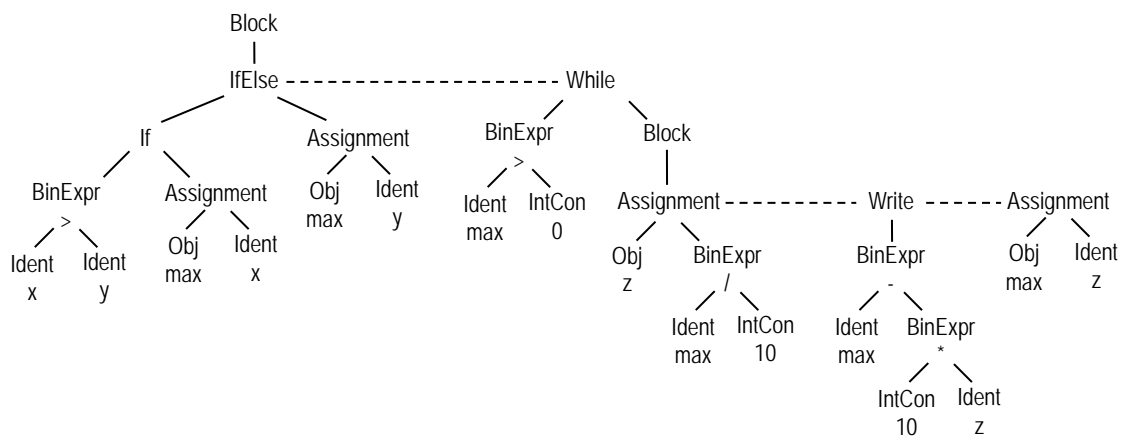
Block

IfElse

While

If

Assignment

BinExpr

Block

BinExpr

>

Assignment

Obj
max

Ident
y

>

Ident
max

IntCon
0

Assignment

Write

Assignment

Ident
x

Ident
y

Obj
max

Ident
x

Obj
z

BinExpr

/

BinExpr

-

Obj
max

Ident
z

Ident
max

IntCon
10

Ident
max

BinExpr

*

IntCon
10

Ident
z